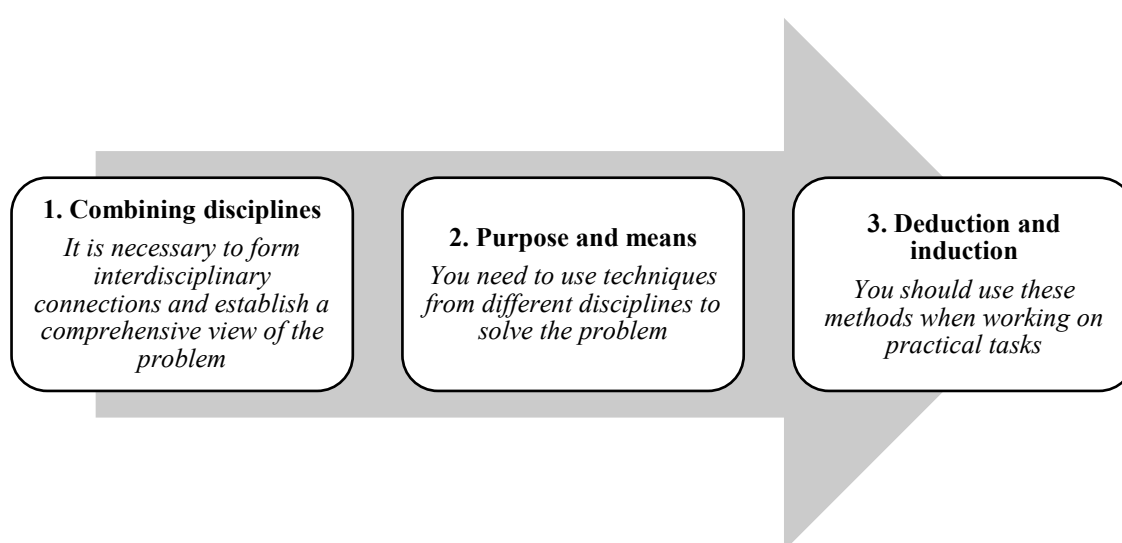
1. Combining disciplines

It is necessary to form interdisciplinary connections and establish a comprehensive view of the problem

2. Purpose and means

You need to use techniques from different disciplines to solve the problem

3. Deduction and induction

You should use these methods when working on practical tasks